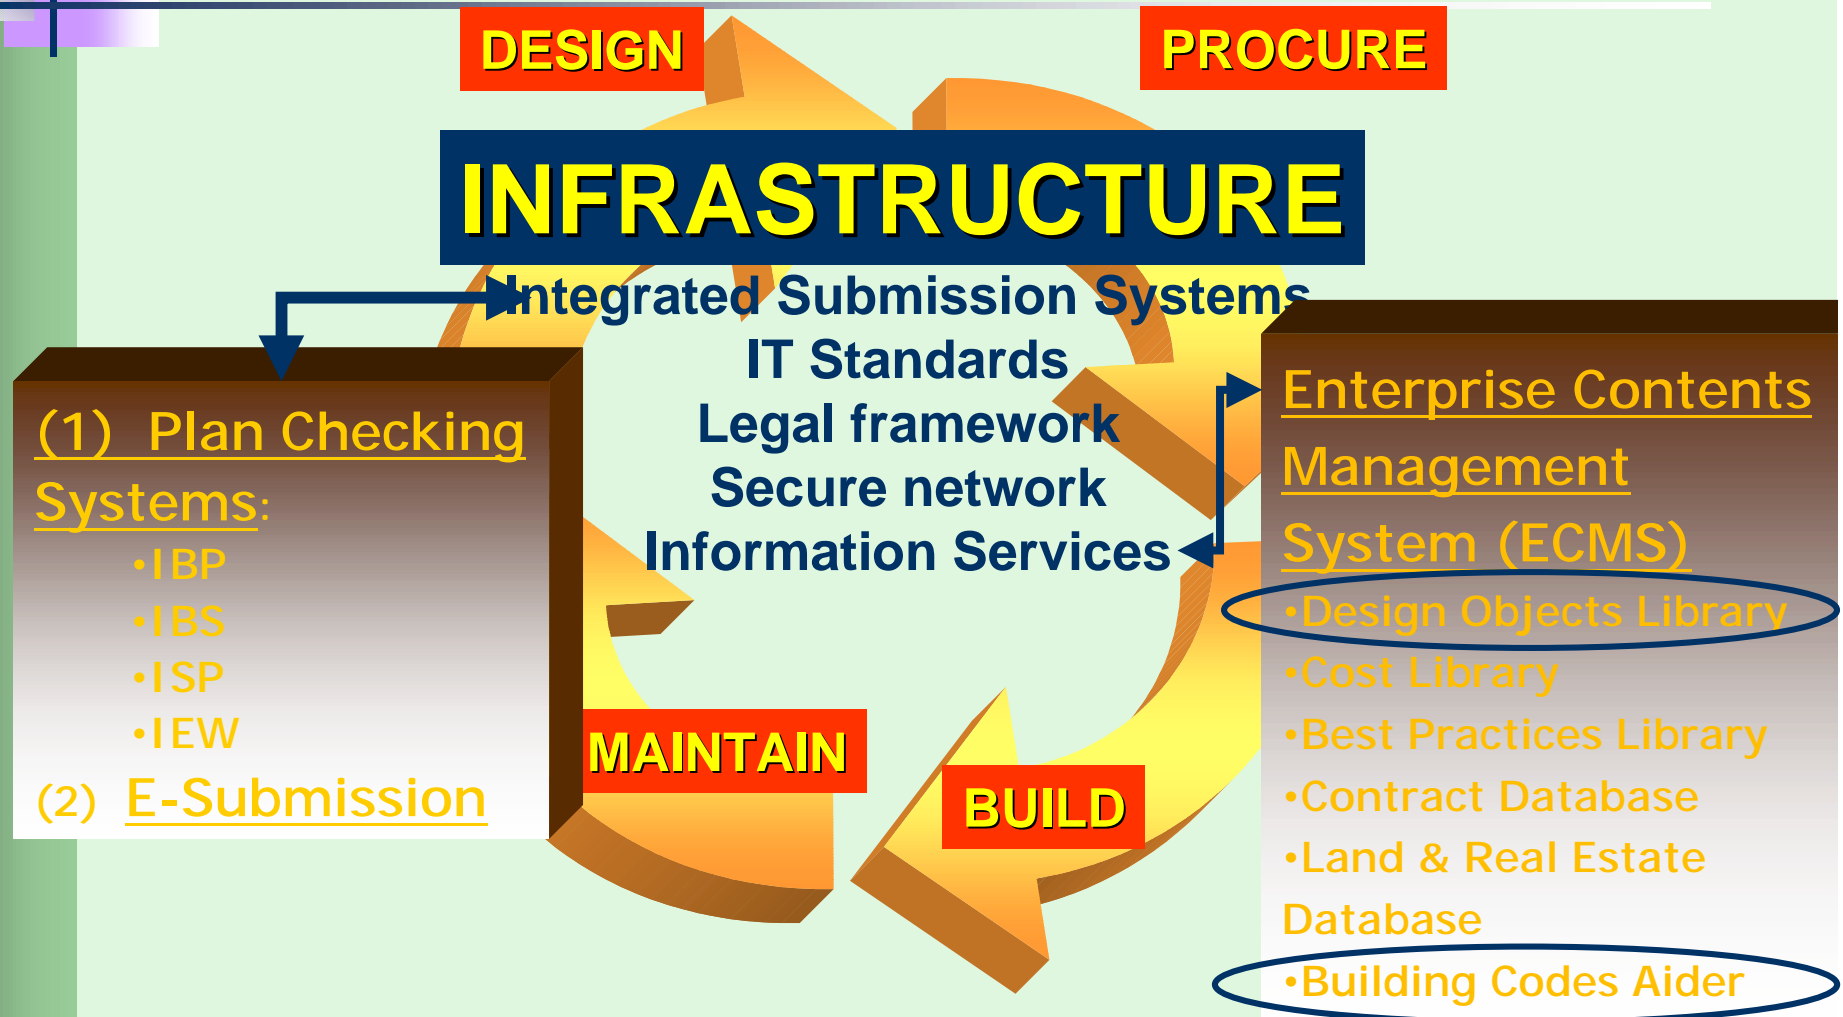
DESIGN

PROCURE

INFRASTRUCTURE

Integrated Submission Systems
IT Standards
Legal framework
Secure network
Information Services

(1) Plan Checking Systems:
•IBP
•IBS
•ISP
•IEW
(2) E-Submission

Enterprise Contents Management System (ECMS)
•Design Objects Library
•Cost Library
•Best Practices Library
•Contract Database
•Land & Real Estate Database
•Building Codes Aider

MAINTAIN

BUILD